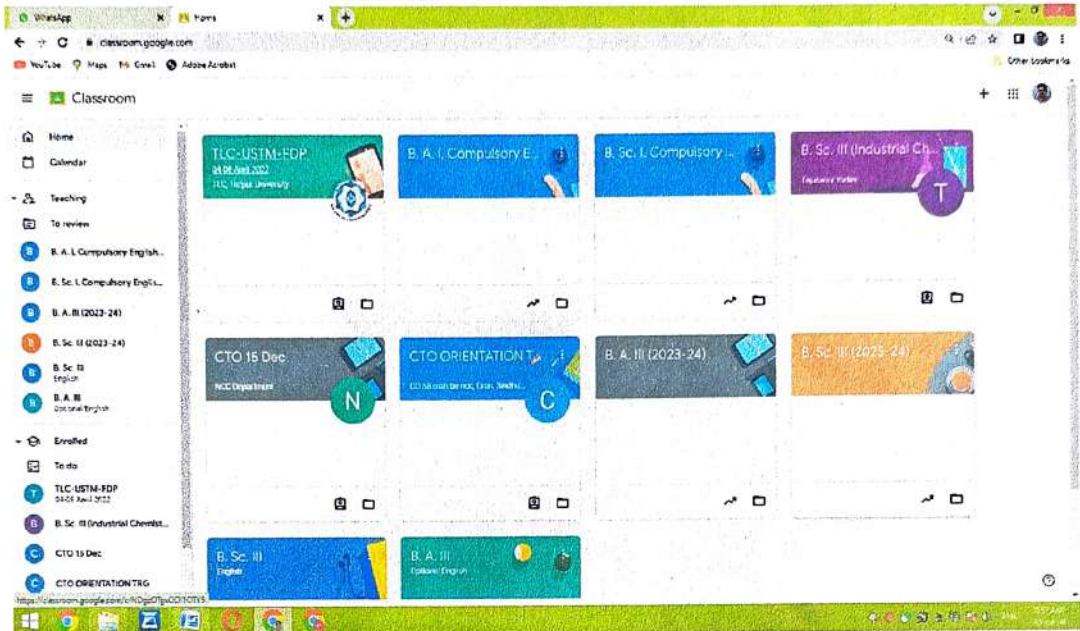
WhatsApp
Home
classroom.google.com
YouTube Maps Gmail Adobe Acrobat
Other bookmarks
Classroom

Home
Calendar
Teaching
To review
B. A. I. Compulsory English...
B. Sc. I. Compulsory English...
B. A. III (2023-24)
B. Sc. III (2023-24)
B. Sc. III English
B. A. III Optional English
Enrolled
To do
TLC-USTM-FDP 04-08 April 2022
B. Sc. III (Industrial Chemist...
CTO 15 Dec
CTO ORIENTATION TRG

TLC-USTM-FDP
04-08 April 2022
TLC, Tezpur University

B. A. I. Compulsory E...

B. Sc. I. Compulsory ...

B. Sc. III (Industrial Ch...
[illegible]
T

CTO 15 Dec
NCC Department
N

CTO ORIENTATION T...
CO 58 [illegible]
C

B. A. III (2023-24)

B. Sc. III (2023-24)

B. Sc. III
English

B. A. III
Optional English

https://classroom.google.com/c/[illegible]